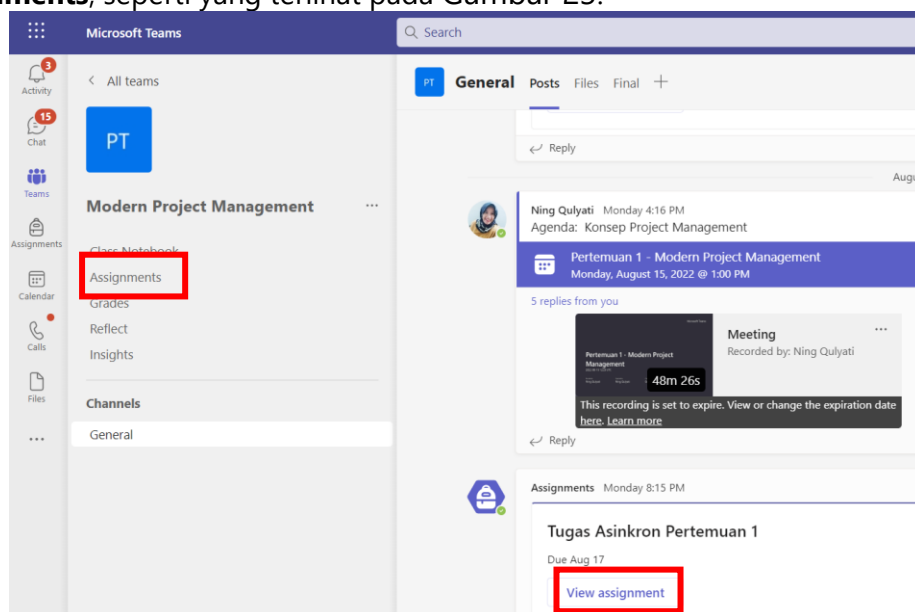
ments, seperti yang terlihat pada Gambar 23.

Microsoft Teams

Search

3
Activity

15
Chat

Teams

Assignments

Calendar

Calls

Files

...

< All teams

PT

Modern Project Management ...

Class Notebook

Assignments

Grades

Reflect

Insights

Channels

General

PT General Posts Files Final +

Reply

Augu

Ning Qulyati Monday 4:16 PM
Agenda: Konsep Project Management

Pertemuan 1 - Modern Project Management
Monday, August 15, 2022 @ 1:00 PM

5 replies from you

Pertemuan 1 - Modern Project Management

48m 26s

Meeting ...
Recorded by: Ning Qulyati

This recording is set to expire. View or change the expiration date here. Learn more

Reply

Assignments Monday 8:15 PM

Tugas Asinkron Pertemuan 1

Due Aug 17

View assignment